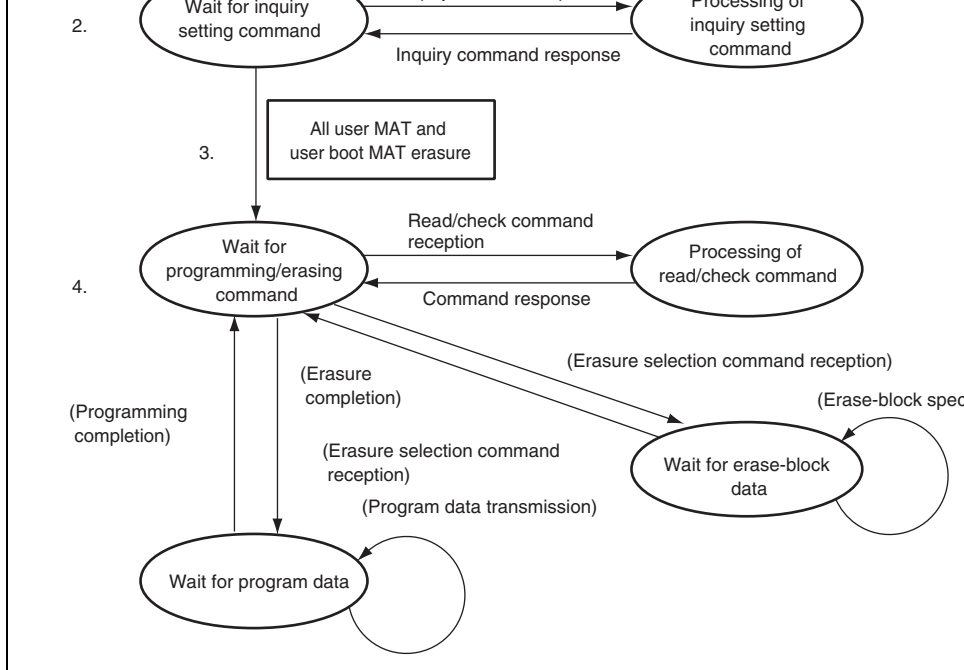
2.

Wait for inquiry setting command

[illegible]

Processing of inquiry setting command

Inquiry command response

3.

All user MAT and user boot MAT erasure

Read/check command reception

4.

Wait for programming/erasing command

Processing of read/check command

Command response

(Erasure selection command reception)

(Erasure completion)

(Programming completion)

(Erase-block spec

(Erasure selection command reception)

Wait for erase-block data

(Program data transmission)

Wait for program data